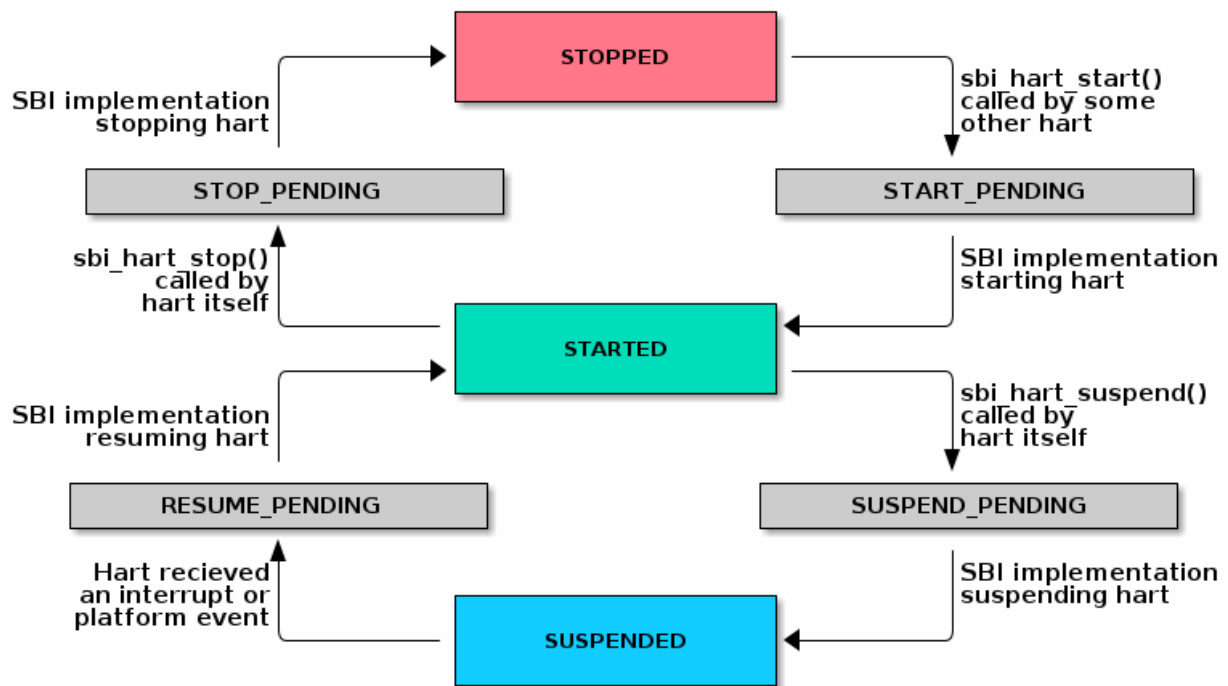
SBI implementation stopping hart

STOPPED

sbi_hart_start() called by some other hart

STOP_PENDING

START_PENDING

sbi_hart_stop() called by hart itself

SBI implementation starting hart

STARTED

SBI implementation resuming hart

sbi_hart_suspend() called by hart itself

RESUME_PENDING

SUSPEND_PENDING

Hart recieved an interrupt or platform event

SBI implementation suspending hart

SUSPENDED